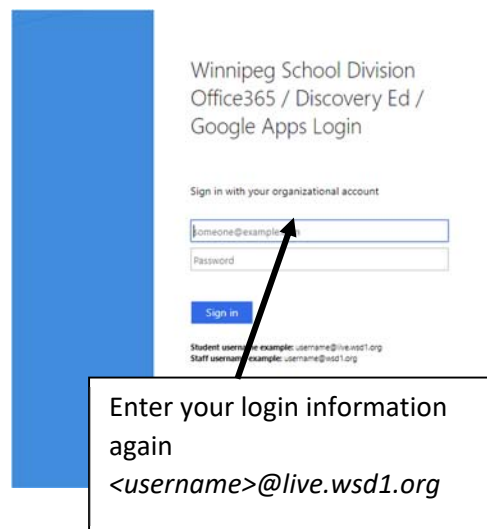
Winnipeg School Division Office365 / Discovery Ed / Google Apps Login

Sign in with your organizational account

someone@example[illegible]

Password

Sign in

Student userna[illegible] example: username@live.wsd1.org
Staff usernam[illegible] example: username@wsd1.org

Enter your login information again
*<username>@live.wsd1.org*